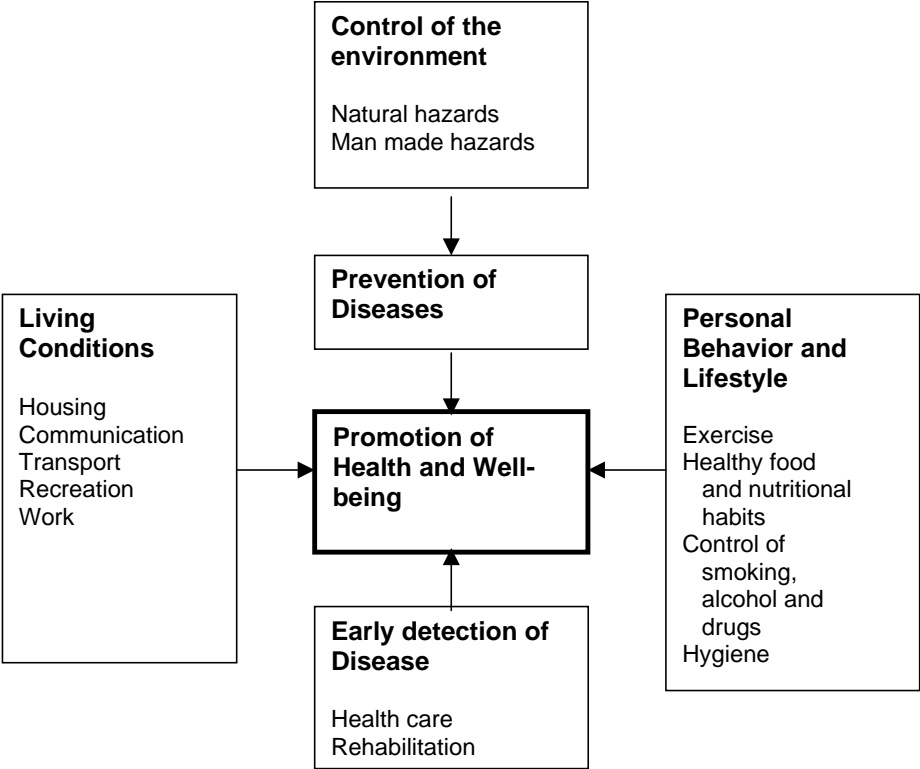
**Control of the environment**

Natural hazards
Man made hazards

**Prevention of Diseases**

**Living Conditions**

Housing
Communication
Transport
Recreation
Work

**Promotion of Health and Wellbeing**

**Personal Behavior and Lifestyle**

Exercise
Healthy food and nutritional habits
Control of smoking, alcohol and drugs
Hygiene

**Early detection of Disease**

Health care
Rehabilitation